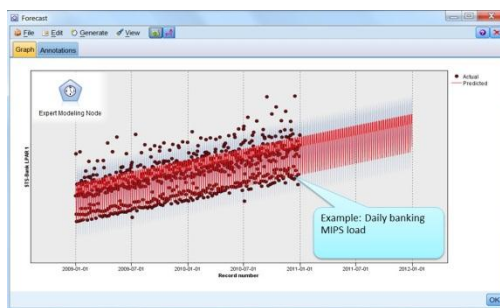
Forecast

File Edit Generate View

Graph Annotations

Expert Modeling Node

Actual
Predicted

STI-Bank LPAR 1

2009-01-01
2009-07-01
2010-01-01
2010-07-01
2011-01-01
2011-07-01
2012-01-01
Record number

Example: Daily banking MIPS load

OK